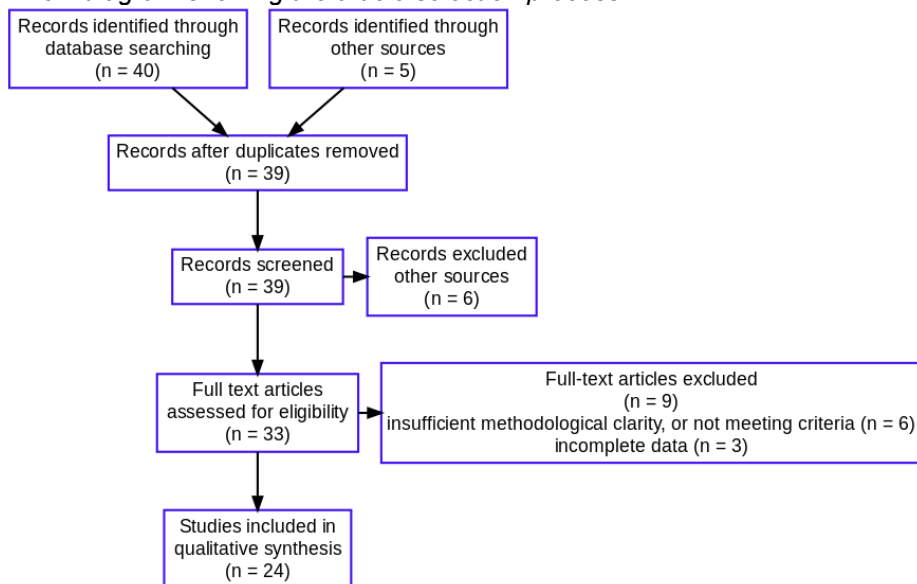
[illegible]

Records identified through database searching (n = 40)

Records identified through other sources (n = 5)

Records after duplicates removed (n = 39)

Records screened (n = 39)

Records excluded other sources (n = 6)

Full text articles assessed for eligibility (n = 33)

Full-text articles excluded (n = 9) insufficient methodological clarity, or not meeting criteria (n = 6) incomplete data (n = 3)

Studies included in qualitative synthesis (n = 24)